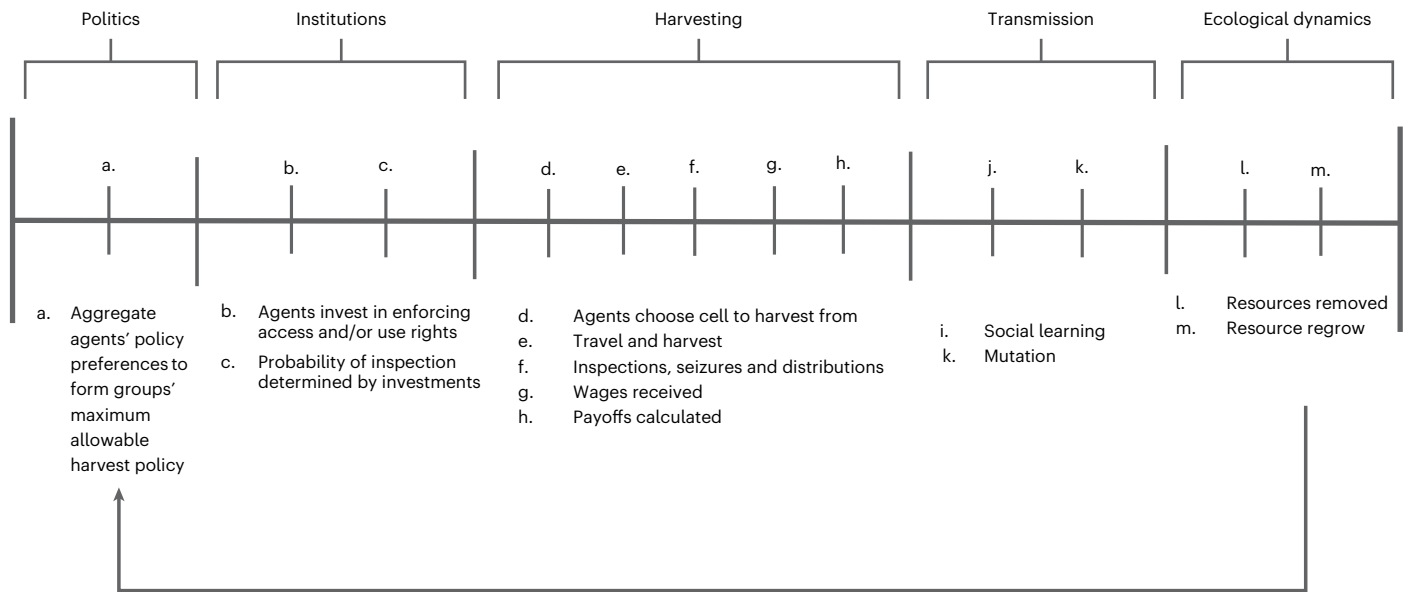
Politics

Institutions

Harvesting

Transmission

Ecological dynamics

a.

b.

c.

d.

e.

f.

g.

h.

j.

k.

l.

m.

a. Aggregate agents' policy preferences to form groups' maximum allowable harvest policy

b. Agents invest in enforcing access and/or use rights

c. Probability of inspection determined by investments

d. Agents choose cell to harvest from

e. Travel and harvest

f. Inspections, seizures and distributions

g. Wages received

h. Payoffs calculated

i. Social learning

k. Mutation

l. Resources removed

m. Resource regrow